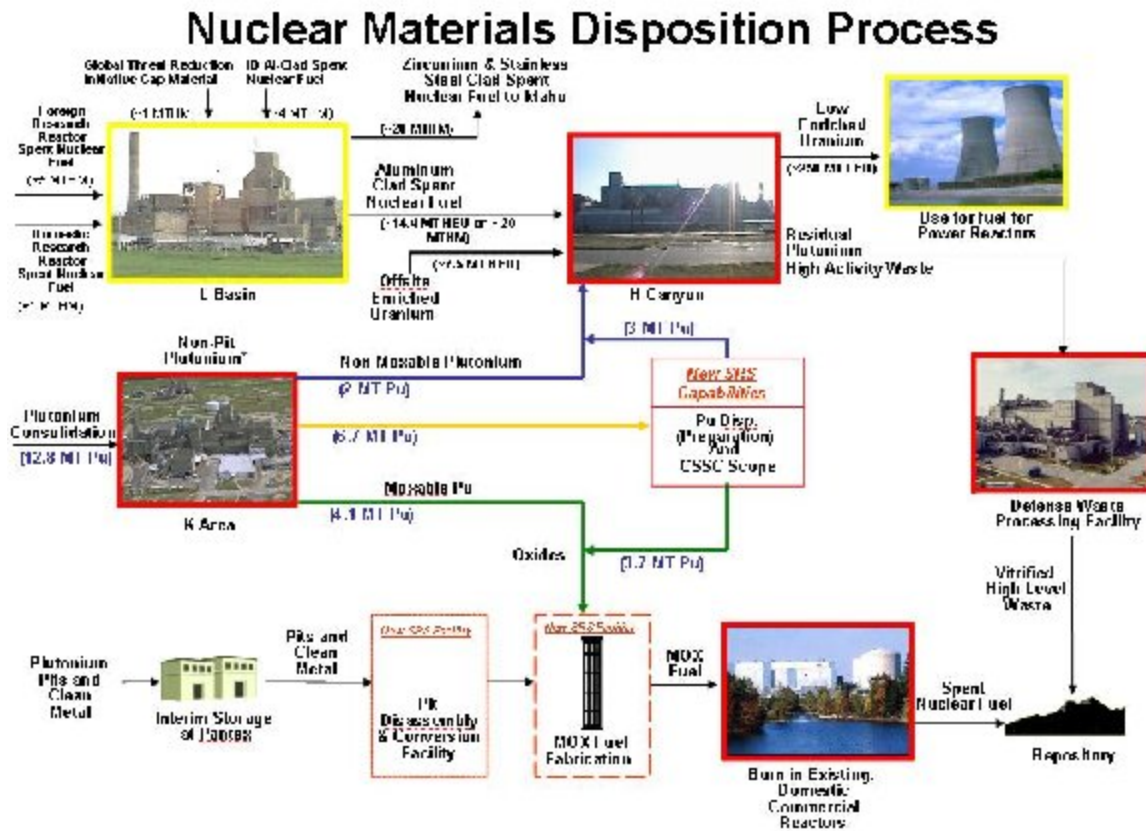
Nuclear Materials Disposition Process

Global Threat Reduction Initiative Gap Material

(~1 MTHM)

ID Al-Clad Spent Nuclear Fuel

(~4 MTHM)

Zirconium & Stainless Steel Clad Spent Nuclear Fuel to Idaho

(~20 MTHM)

Foreign Research Reactor Spent Nuclear Fuel

(~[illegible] MTHM)

Domestic Research Reactor Spent Nuclear Fuel

(~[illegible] MTHM)

L Basin

Aluminum Clad Spent Nuclear Fuel

(~14.4 MT HEU or ~20 MTHM)

(~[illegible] MT HEU)

Offsite Enriched Uranium

Low Enriched Uranium

(~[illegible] MT LEU)

H Canyon

Use for fuel for Power Reactors

Residual Plutonium High Activity Waste

Non-Pit Plutonium*

Non Moxable Plutonium

(2 MT Pu)

(3 MT Pu)

New SRS Capabilities

Pu Disp. (Preparation) And CSSC Scope

Plutonium Consolidation

(12.8 MT Pu)

(6.7 MT Pu)

Moxable Pu

(4.1 MT Pu)

K Area

Oxides

(3.7 MT Pu)

Defense Waste Processing Facility

Vitrified High Level Waste

Plutonium Pits and Clean Metal

Interim Storage of Pances

Pits and Clean Metal

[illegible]

Pit Disassembly & Conversion Facility

New SRS Facility

MOX Fuel Fabrication

MOX Fuel

Burn in Existing, Domestic Commercial Reactors

Spent Nuclear Fuel

Repository